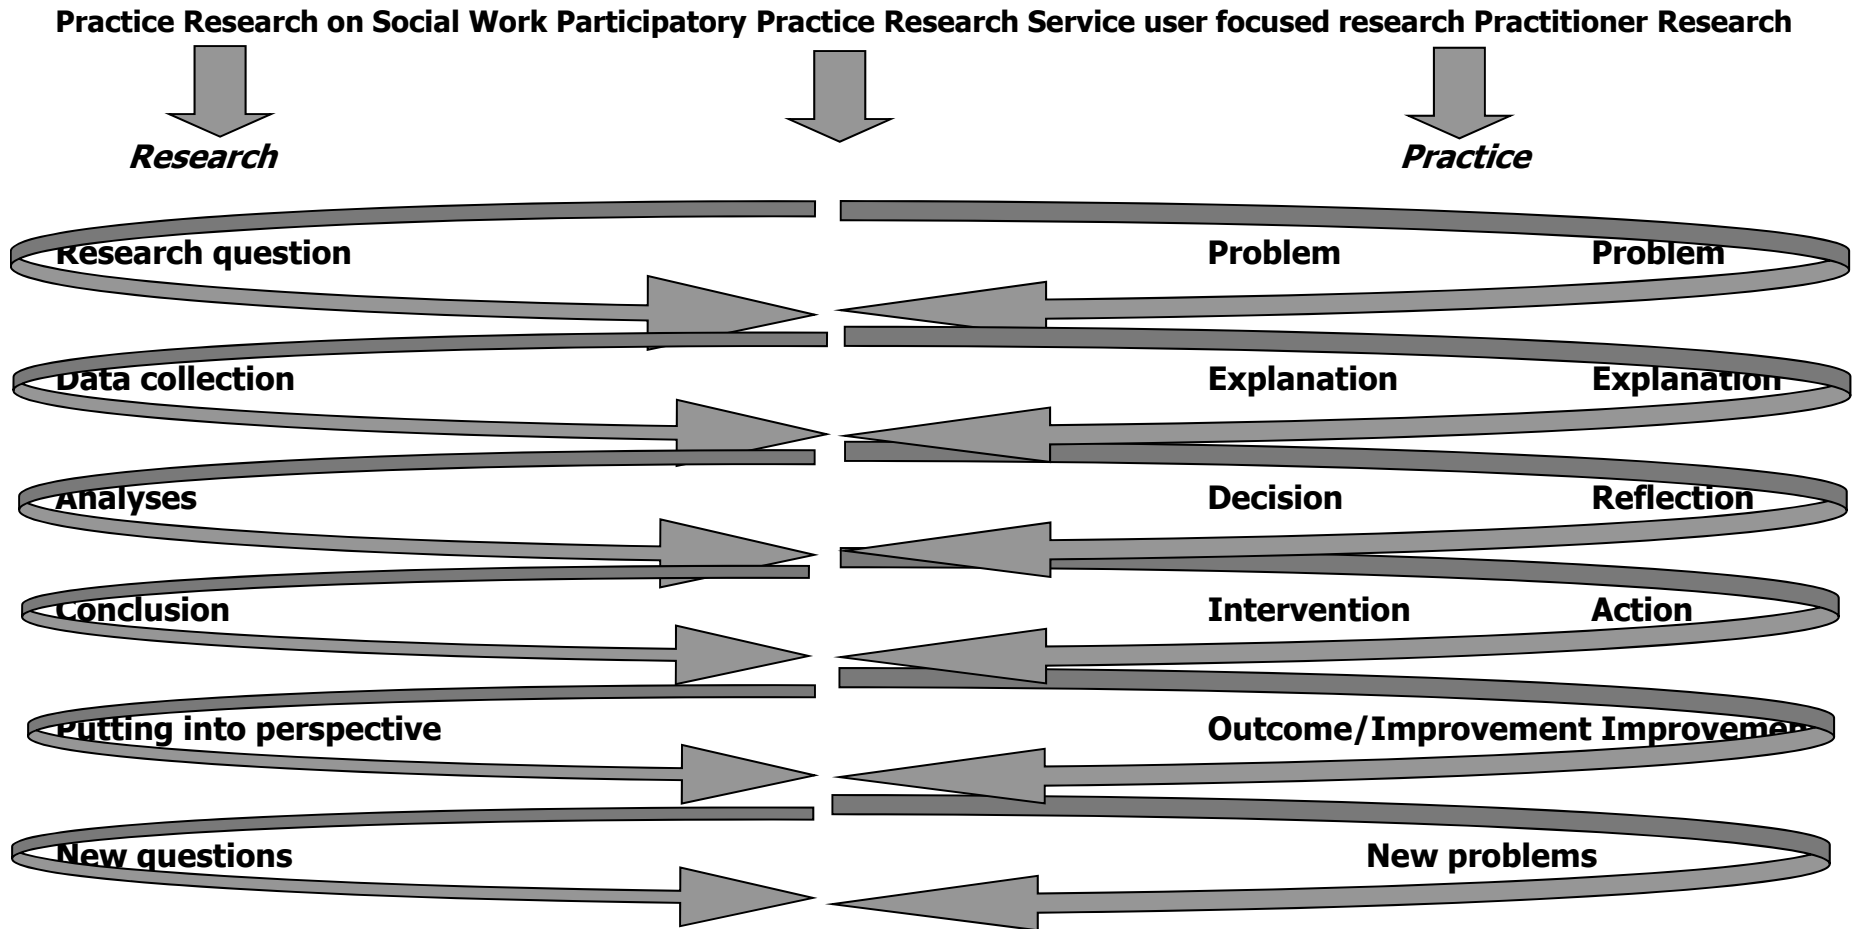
Practice Research on Social Work Participatory Practice Research Service user focused research Practitioner Research

Research

Practice

Research question

Problem

Problem

Data collection

Explanation

Explanation

Analyses

Decision

Reflection

Conclusion

Intervention

Action

Putting into perspective

Outcome/Improvement Improvemen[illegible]

New questions

New problems